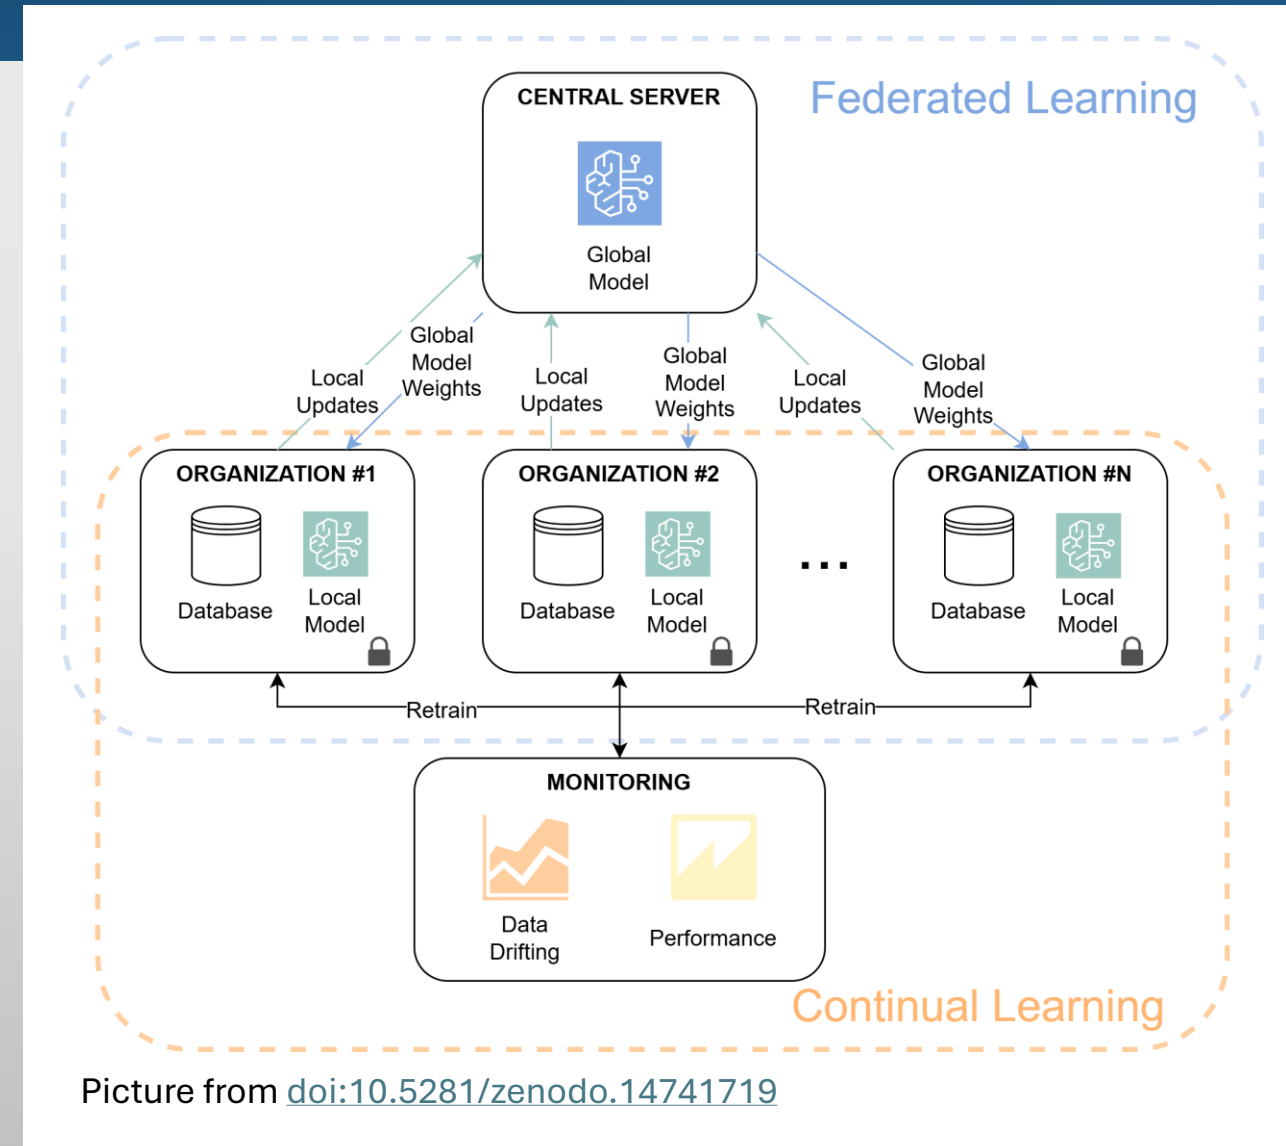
CENTRAL SERVER

Federated Learning

Global Model

Local Updates

Global Model Weights

Local Updates

Global Model Weights

Local Updates

Global Model Weights

ORGANIZATION #1

Database

Local Model

ORGANIZATION #2

Database

Local Model

...

ORGANIZATION #N

Database

Local Model

Retrain

Retrain

MONITORING

Data Drifting

Performance

Continual Learning

Picture from doi:10.5281/zenodo.14741719